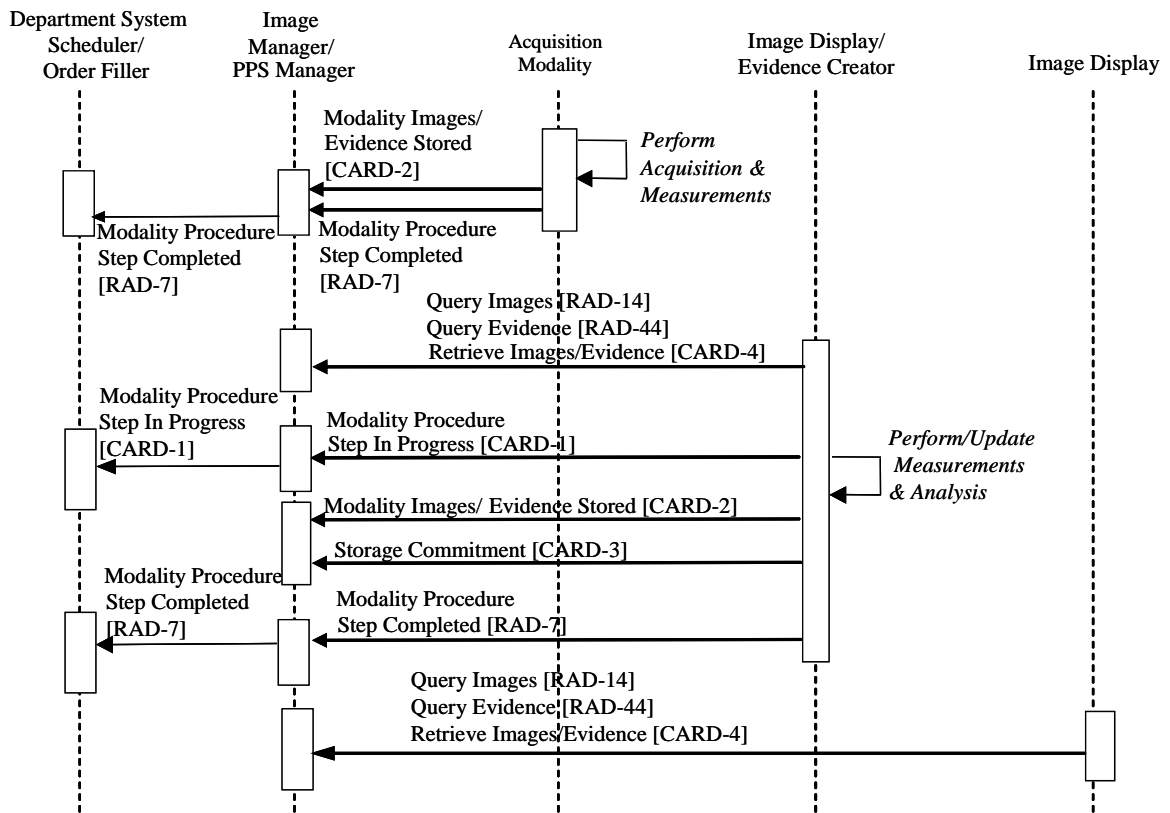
Department System Scheduler/ Order Filler

Image Manager/ PPS Manager

Acquisition Modality

Image Display/ Evidence Creator

Image Display

Modality Images/ Evidence Stored [CARD-2]

Perform Acquisition & Measurements

Modality Procedure Step Completed [RAD-7]

Modality Procedure Step Completed [RAD-7]

Query Images [RAD-14]
Query Evidence [RAD-44]
Retrieve Images/Evidence [CARD-4]

Modality Procedure Step In Progress [CARD-1]

Modality Procedure Step In Progress [CARD-1]

Perform/Update Measurements & Analysis

Modality Images/ Evidence Stored [CARD-2]

Storage Commitment [CARD-3]

Modality Procedure Step Completed [RAD-7]

Modality Procedure Step Completed [RAD-7]

Query Images [RAD-14]
Query Evidence [RAD-44]
Retrieve Images/Evidence [CARD-4]